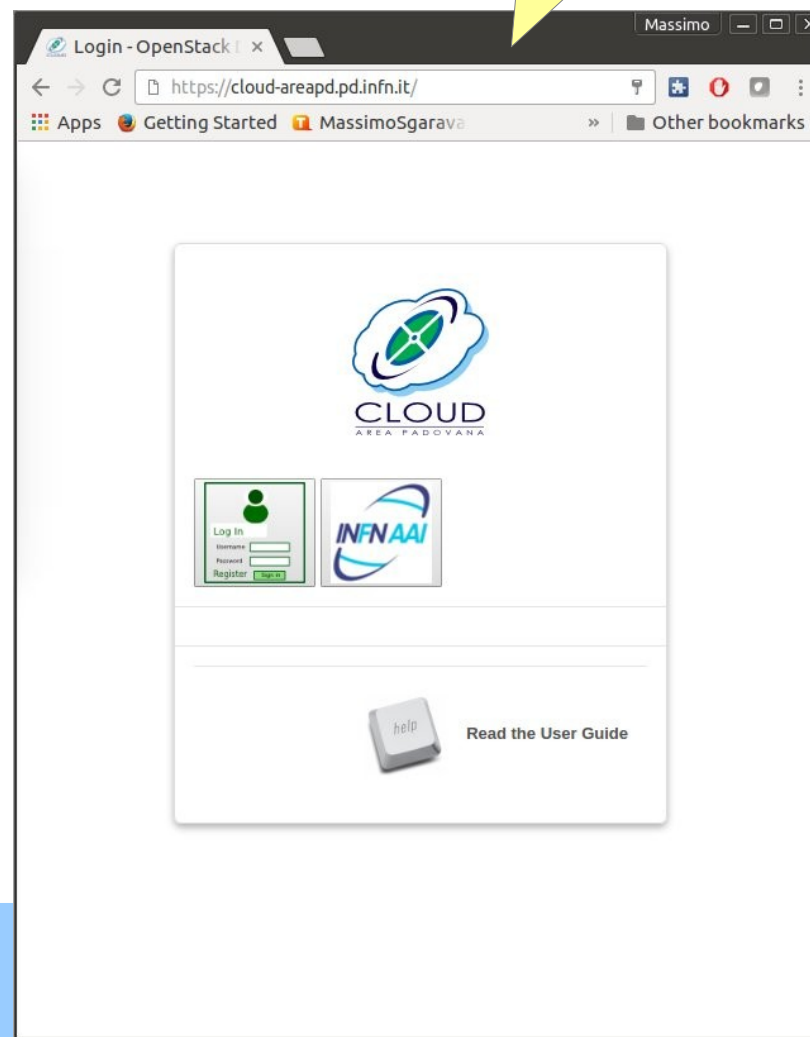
Login - OpenStack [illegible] ×

Massimo

https://cloud-areapd.pd.infn.it/

Apps Getting Started MassimoSgarava » Other bookmarks

CLOUD
AREA PADOVANA

Log In
Username
Password
Register Sign In

INFN AAI

help

Read the User Guide